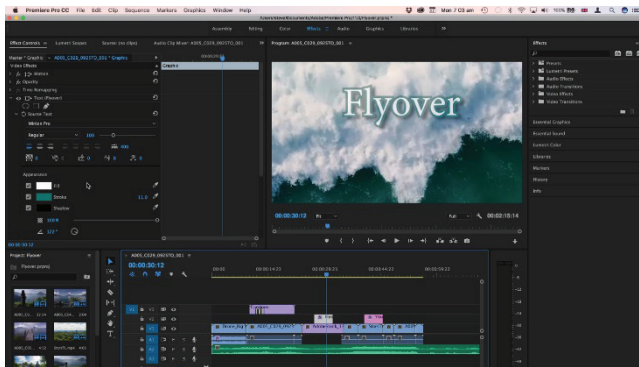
Premiere Pro CC File Edit Clip Sequence Markers Graphics Window Help

Mon 7:03 am

Assembly Editing Color Effects Audio Graphics Libraries

Effect Controls ≡ Lumetri Scopes Source: (no clips) Audio Clip Mixer: A005_C029_0925TO_001

Program: A005_C029_0925TO_001 ≡

Effects ≡

Master * Graphic > A005_C029_0925TO_001 * Graphic

Video Effects

Graphic

Motion

Opacity

Time Remapping

Text (Flyover)

Source Text

Minion Pro

Regular

100

Appearance

Fill

Stroke

11.0

Shadow

Flyover

00:00:30:12

Fit

Full

00:02:15:14

Presets

Lumetri Presets

Audio Effects

Audio Transitions

Video Effects

Video Transitions

Essential Graphics

Essential Sound

Lumetri Color

Libraries

Markers

History

Info

00:00:30:12

Project: Flyover ≡

Flyover.prproj

A005_C029_0925TO_001 ≡

00:00:30:12

00:00

00:00:14:23

00:00:29:23

00:00:44:22

00:00:59:22

V3

V2

V1

A1

A2

A3

Flyover